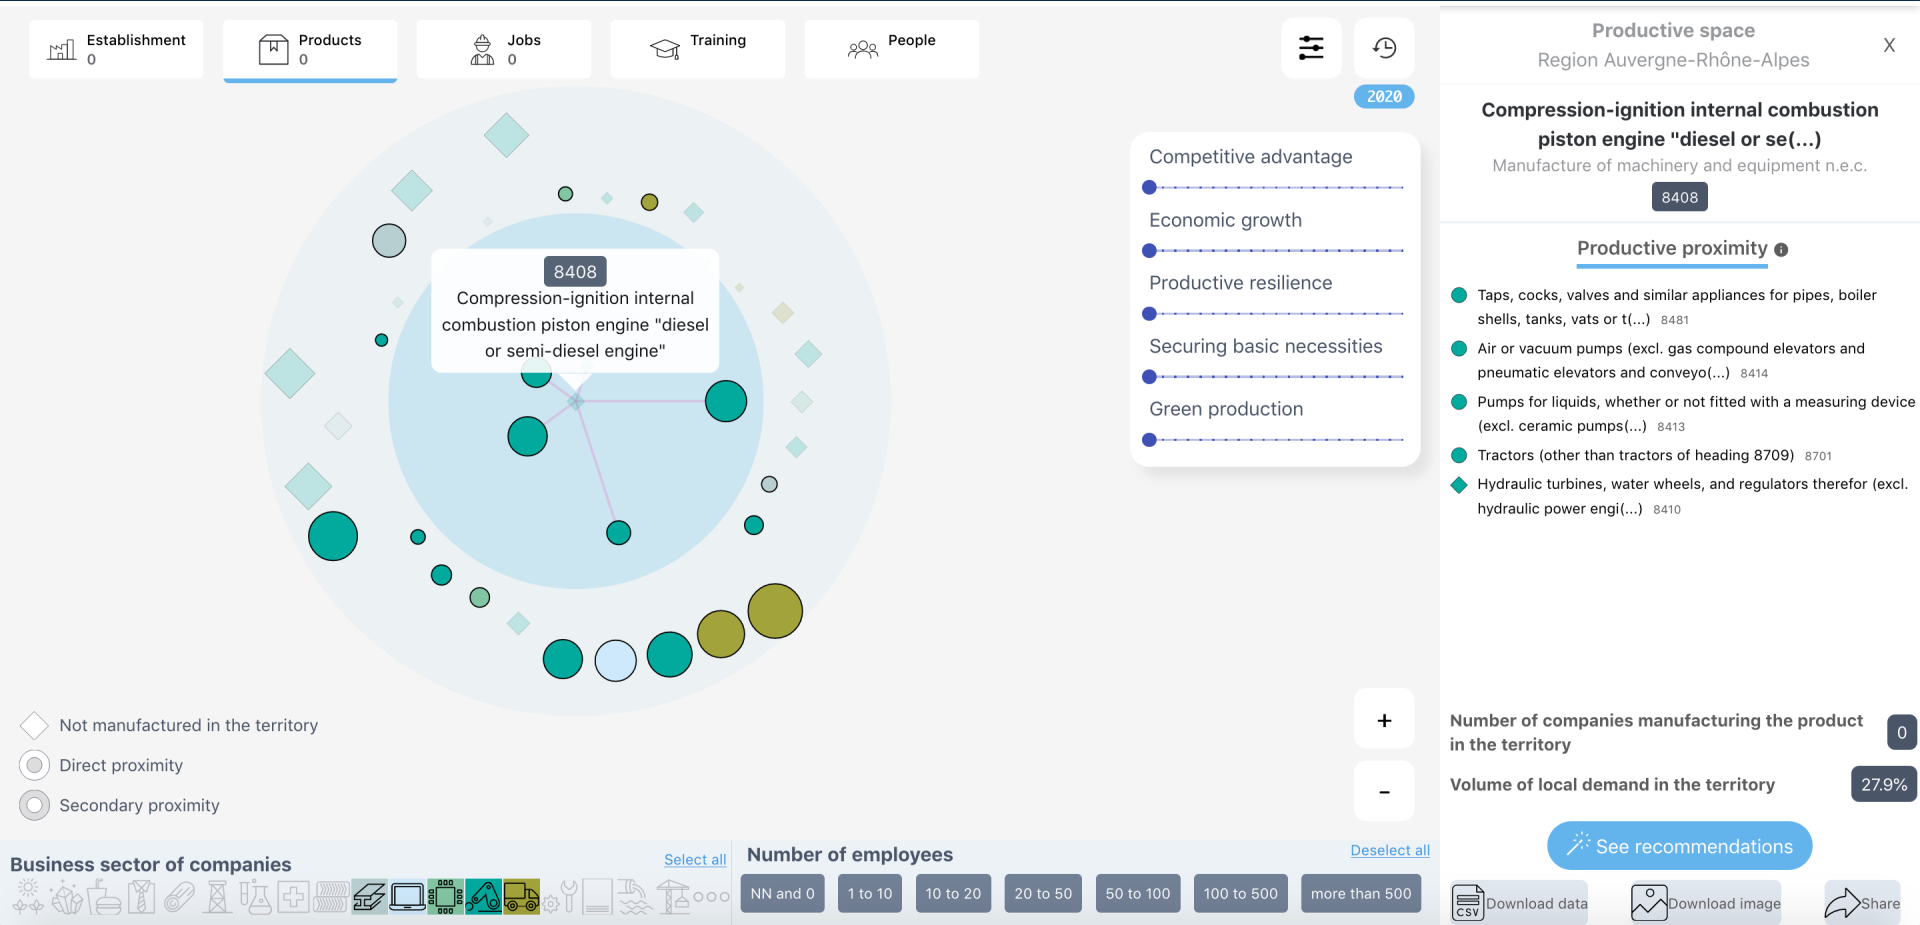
Establishment
0

Products
0

Jobs
0

Training

People

2020

8408
Compression-ignition internal combustion piston engine "diesel or semi-diesel engine"

Competitive advantage

Economic growth

Productive resilience

Securing basic necessities

Green production

Not manufactured in the territory

Direct proximity

Secondary proximity

+

-

Business sector of companies

Select all

Number of employees

Deselect all

NN and 0 | 1 to 10 | 10 to 20 | 20 to 50 | 50 to 100 | 100 to 500 | more than 500

Productive space
Region Auvergne-Rhône-Alpes

X

Compression-ignition internal combustion piston engine "diesel or se(...)
Manufacture of machinery and equipment n.e.c.

8408

Productive proximity

Taps, cocks, valves and similar appliances for pipes, boiler shells, tanks, vats or t(...) 8481

Air or vacuum pumps (excl. gas compound elevators and pneumatic elevators and conveyo(...) 8414

Pumps for liquids, whether or not fitted with a measuring device (excl. ceramic pumps(...) 8413

Tractors (other than tractors of heading 8709) 8701

Hydraulic turbines, water wheels, and regulators therefor (excl. hydraulic power engi(...) 8410

Number of companies manufacturing the product in the territory 0

Volume of local demand in the territory 27.9%

See recommendations

CSV Download data

Download image

Share